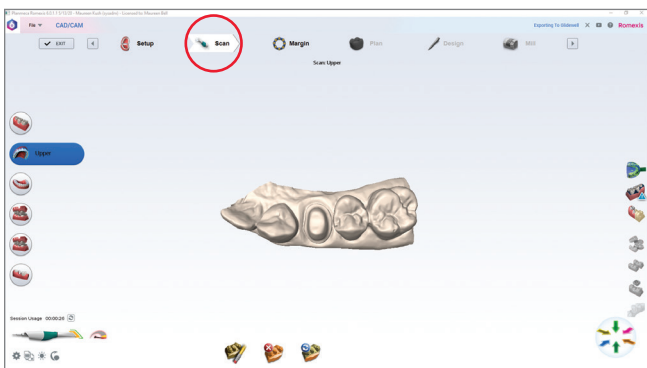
Planmeca Romexis 6.0.1 13/10/20 - Maureen Rush (ryoabm) - Licensed to Maureen Bell

File
CAD/CAM
Exporting To Webmed
Romexis

EXIT
Setup
Scan
Margin
Plan
Design
Mill

Scan Upper

Upper

Session Usage 00:00:26